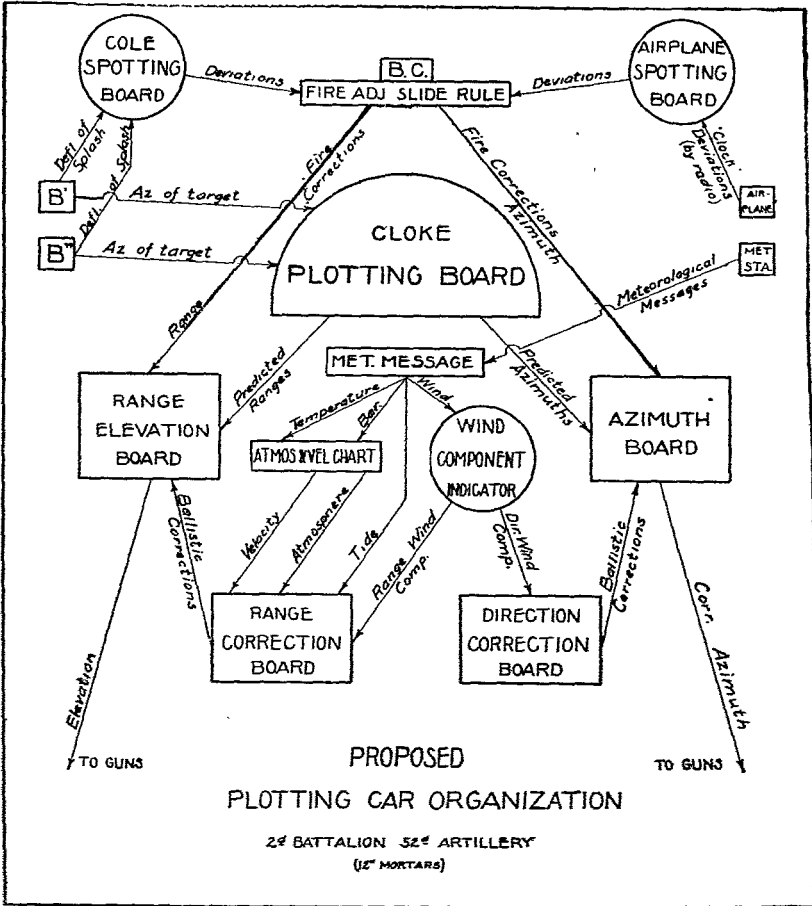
COLE SPOTTING BOARD

Deviations

B.C.

FIRE ADJ SLIDE RULE

Deviations

AIRPLANE SPOTTING BOARD

Defl of Splash

Defl of Splash

Fire Corrections

Fire Corrections Azimuth

Clock Deviations (by radio)

AIR-PLANE

B'

Az of target

B''

Az of target

CLOKE PLOTTING BOARD

MET STA

Meteorological Messages

Range

Predicted Ranges

MET. MESSAGE

Predicted Azimuths

RANGE ELEVATION BOARD

Temperature

Bar

Wind

WIND COMPONENT INDICATOR

AZIMUTH BOARD

ATMOS & VEL CHART

Ballistic Corrections

Velocity

Atmosphere

T.ide

Range Wind Comp.

Dir. Wind Comp.

Ballistic Corrections

RANGE CORRECTION BOARD

DIRECTION CORRECTION BOARD

Elevation

Corr. Azimuth

TO GUNS

TO GUNS

PROPOSED

PLOTTING CAR ORGANIZATION

2$^{d}$ BATTALION 52$^{d}$ ARTILLERY

(12" MORTARS)